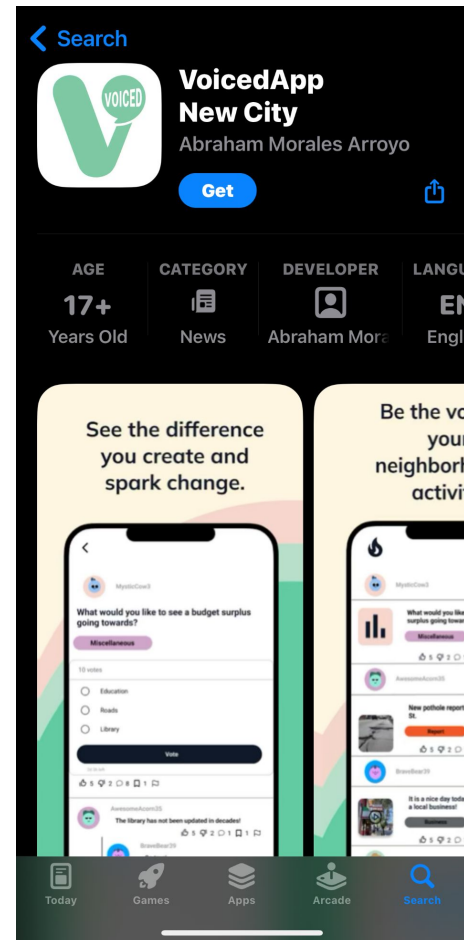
Search

VOICED

VoicedApp New City

Abraham Morales Arroyo

Get

AGE
17+
Years Old

CATEGORY
News

DEVELOPER
Abraham Mora

LANGU
EN
Engl

See the difference you create and spark change.

MysticCow3

What would you like to see a budget surplus going towards?

Miscellaneous

10 votes

Education

Roads

Library

Vote

5 2 8 1

AwesomeAcorn35

The library has not been updated in decades!

5 2 1 1

BraveBear39

Be the vo your neighborh activi

MysticCow3

What would you like surplus going towa

Miscellaneous

5 2 0

AwesomeAcorn35

New pothole report St.

Report

5 2

BraveBear39

It is a nice day toda a local business!

Business

5 2

Today

Games

Apps

Arcade

Search